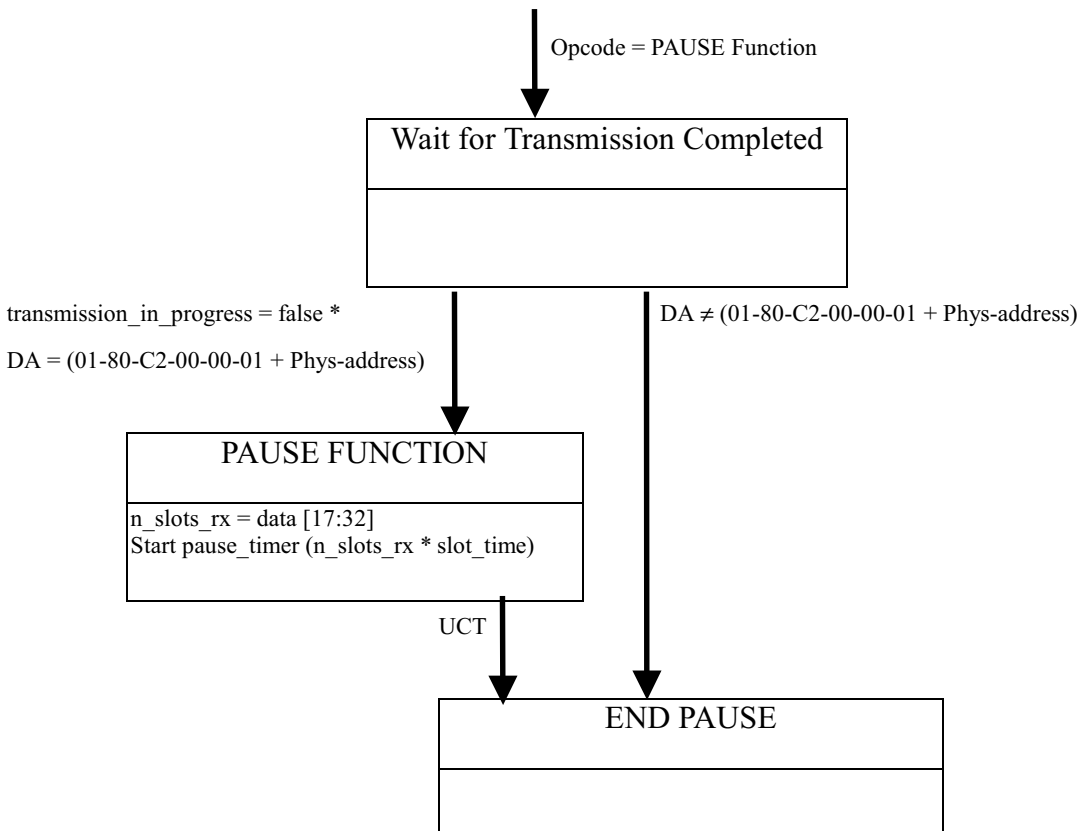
Opcode = PAUSE Function

Wait for Transmission Completed

transmission_in_progress = false *

DA = (01-80-C2-00-00-01 + Phys-address)

DA $\neq$ (01-80-C2-00-00-01 + Phys-address)

PAUSE FUNCTION

n_slots_rx = data [17:32]
Start pause_timer (n_slots_rx * slot_time)

UCT

END PAUSE